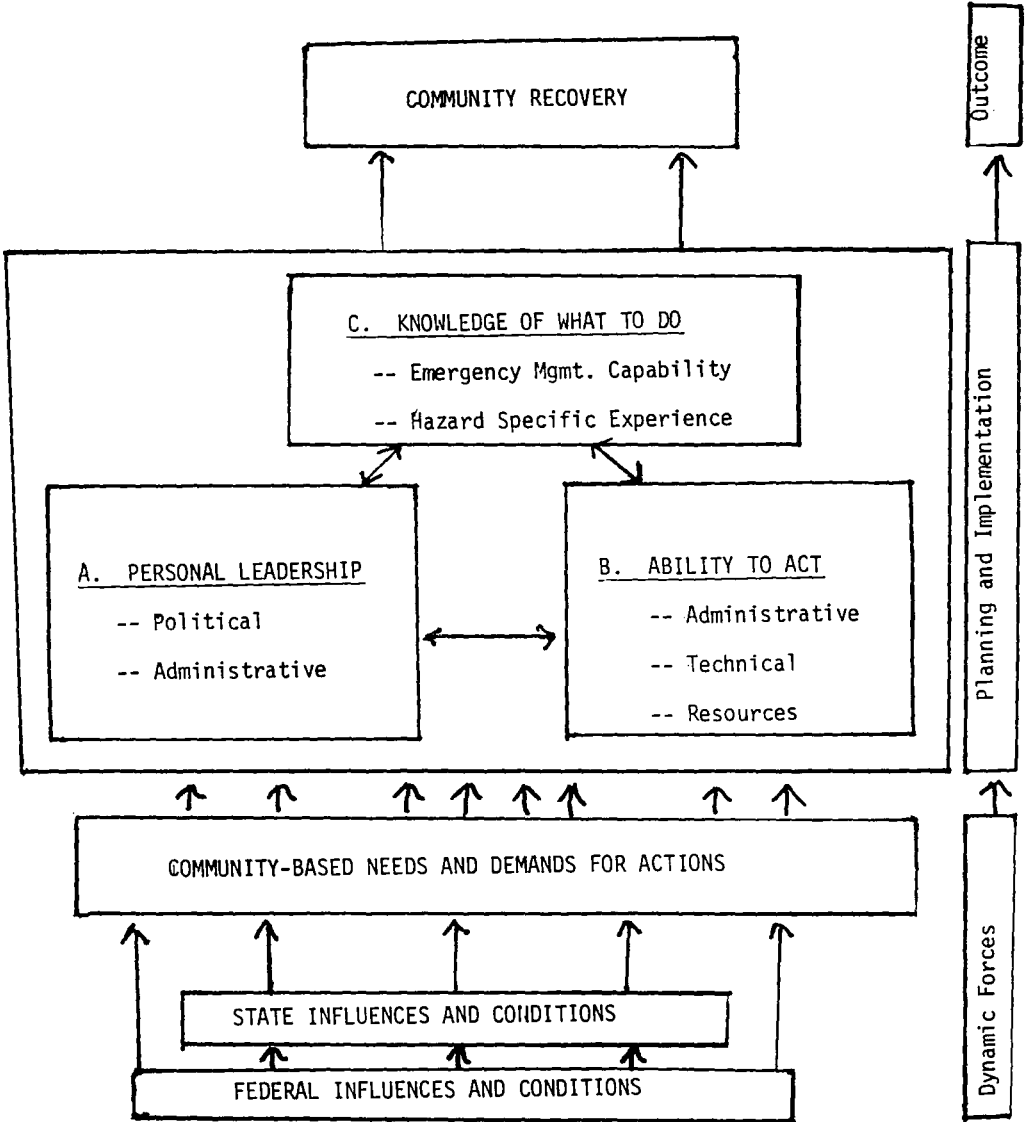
COMMUNITY RECOVERY

C. KNOWLEDGE OF WHAT TO DO

-- Emergency Mgmt. Capability

-- Hazard Specific Experience

A. PERSONAL LEADERSHIP

-- Political

-- Administrative

B. ABILITY TO ACT

-- Administrative

-- Technical

-- Resources

COMMUNITY-BASED NEEDS AND DEMANDS FOR ACTIONS

STATE INFLUENCES AND CONDITIONS

FEDERAL INFLUENCES AND CONDITIONS

Outcome

Planning and Implementation

Dynamic Forces